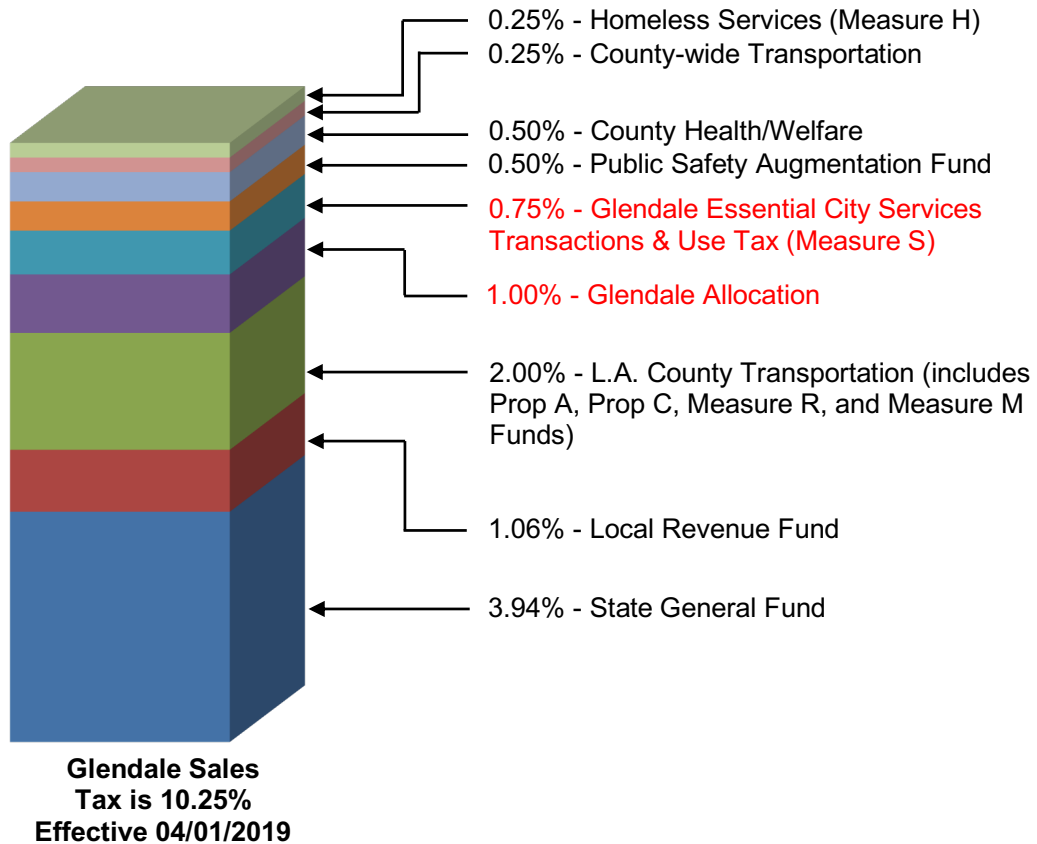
0.25% - Homeless Services (Measure H)
0.25% - County-wide Transportation

0.50% - County Health/Welfare
0.50% - Public Safety Augmentation Fund

0.75% - Glendale Essential City Services Transactions & Use Tax (Measure S)

1.00% - Glendale Allocation

2.00% - L.A. County Transportation (includes Prop A, Prop C, Measure R, and Measure M Funds)

1.06% - Local Revenue Fund

3.94% - State General Fund

Glendale Sales Tax is 10.25% Effective 04/01/2019